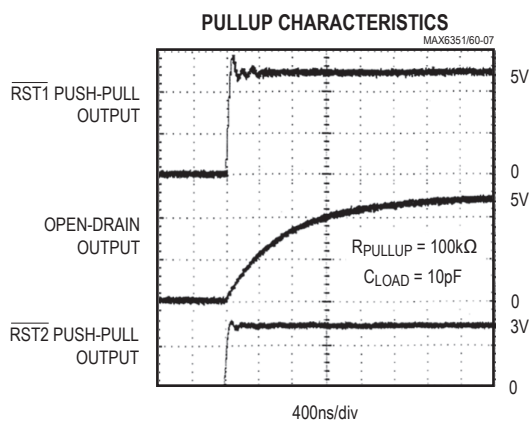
PULLUP CHARACTERISTICS

MAX6351/60-07

$\overline{RST1}$ PUSH-PULL OUTPUT

5V

0

5V

OPEN-DRAIN OUTPUT

$R_{PULLUP} = 100k\Omega$

$C_{LOAD} = 10pF$

0

3V

$\overline{RST2}$ PUSH-PULL OUTPUT

0

400ns/div